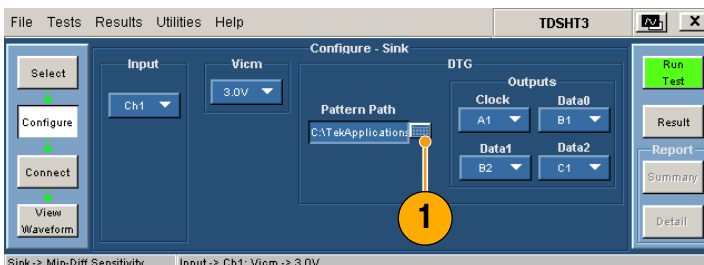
File Tests Results Utilities Help

TDSHT3

Select

Configure

Connect

View Waveform

Configure - Sink

Input

Ch1

Vicm

3.0V

DTG

Pattern Path

C:\TekApplications

Outputs

Clock

A1

Data0

B1

Data1

B2

Data2

C1

1

Run Test

Result

Report

Summary

Detail

Sink-> Min-Diff Sensitivity

Input-> Ch1; Vicm-> 3.0V